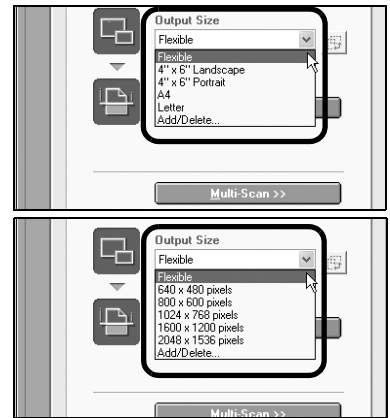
Output Size
Flexible
Flexible
4" x 6" Landscape
4" x 6" Portrait
A4
Letter
Add/Delete...
Multi-Scan >>

Output Size
Flexible
Flexible
640 x 480 pixels
800 x 600 pixels
1024 x 768 pixels
1600 x 1200 pixels
2048 x 1536 pixels
Add/Delete...
Multi-Scan >>